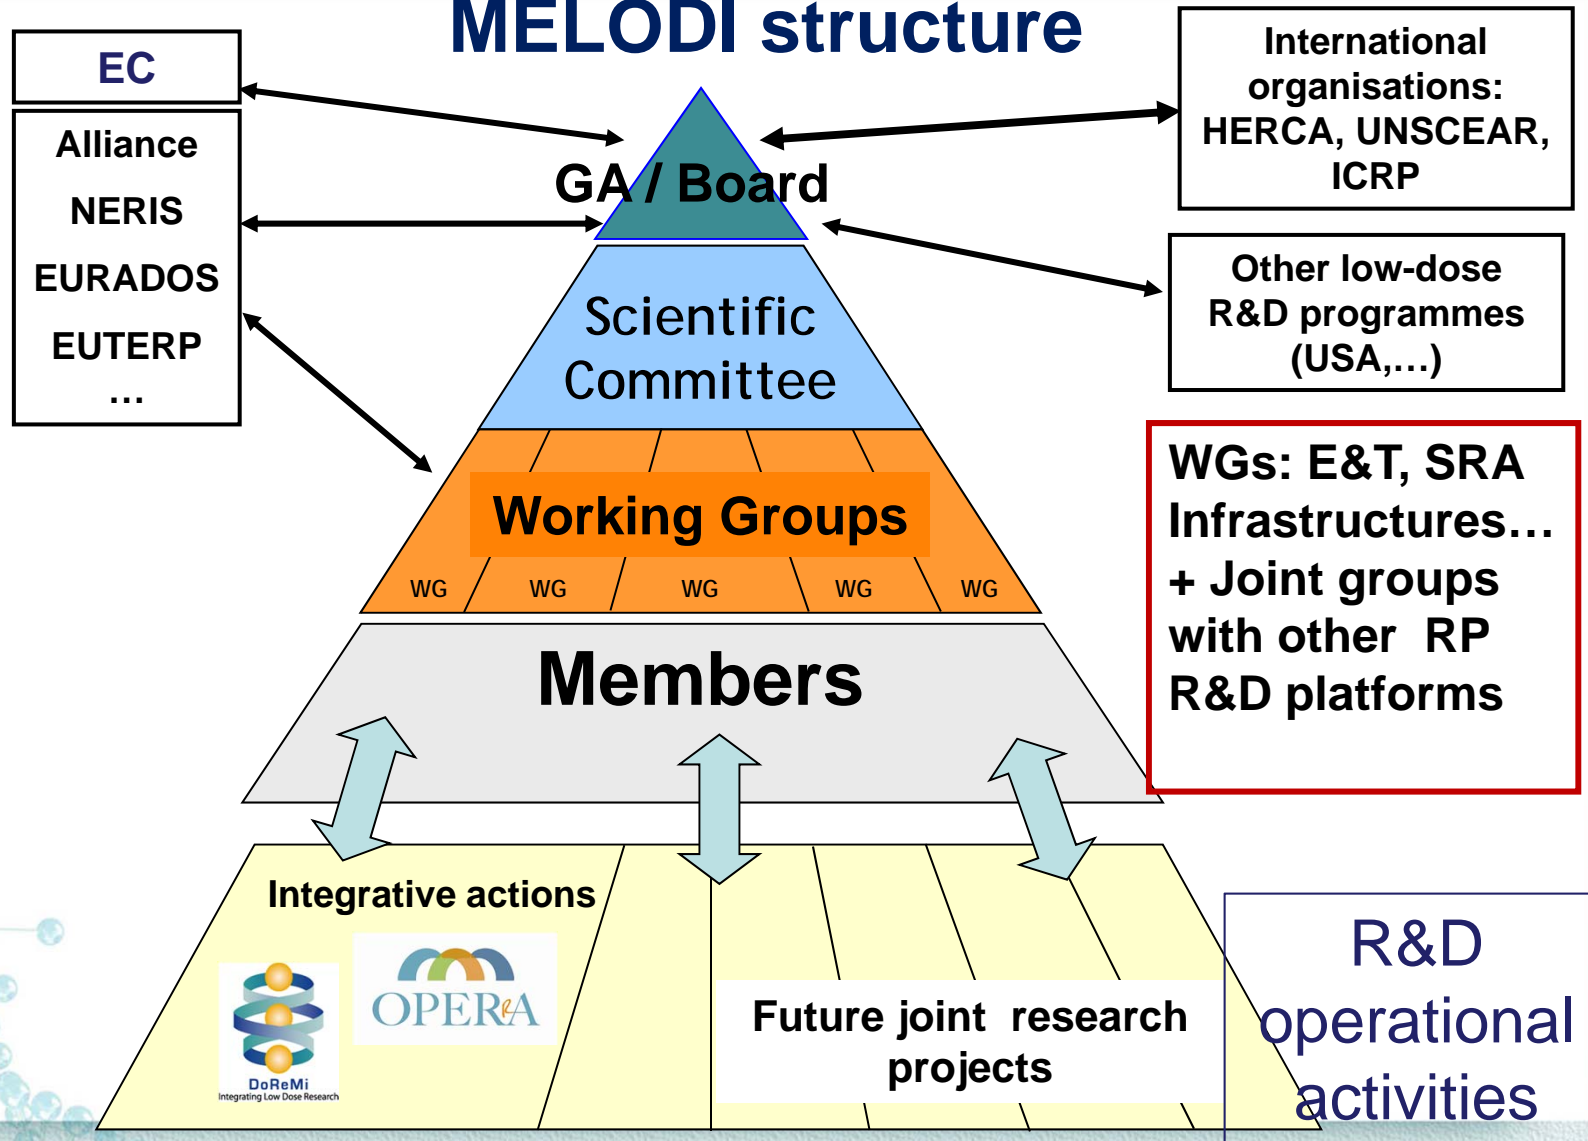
MELODI structure

EC

Alliance
NERIS
EURADOS
EUTERP
...

International organisations: HERCA, UNSCEAR, ICRP

GA / Board

Other low-dose R&D programmes (USA,...)

Scientific Committee

Working Groups

WG WG WG WG WG

WGs: E&T, SRA Infrastructures… + Joint groups with other RP R&D platforms

Members

Integrative actions

OPERRA

DoReMi
Integrating Low Dose Research

Future joint research projects

R&D operational activities